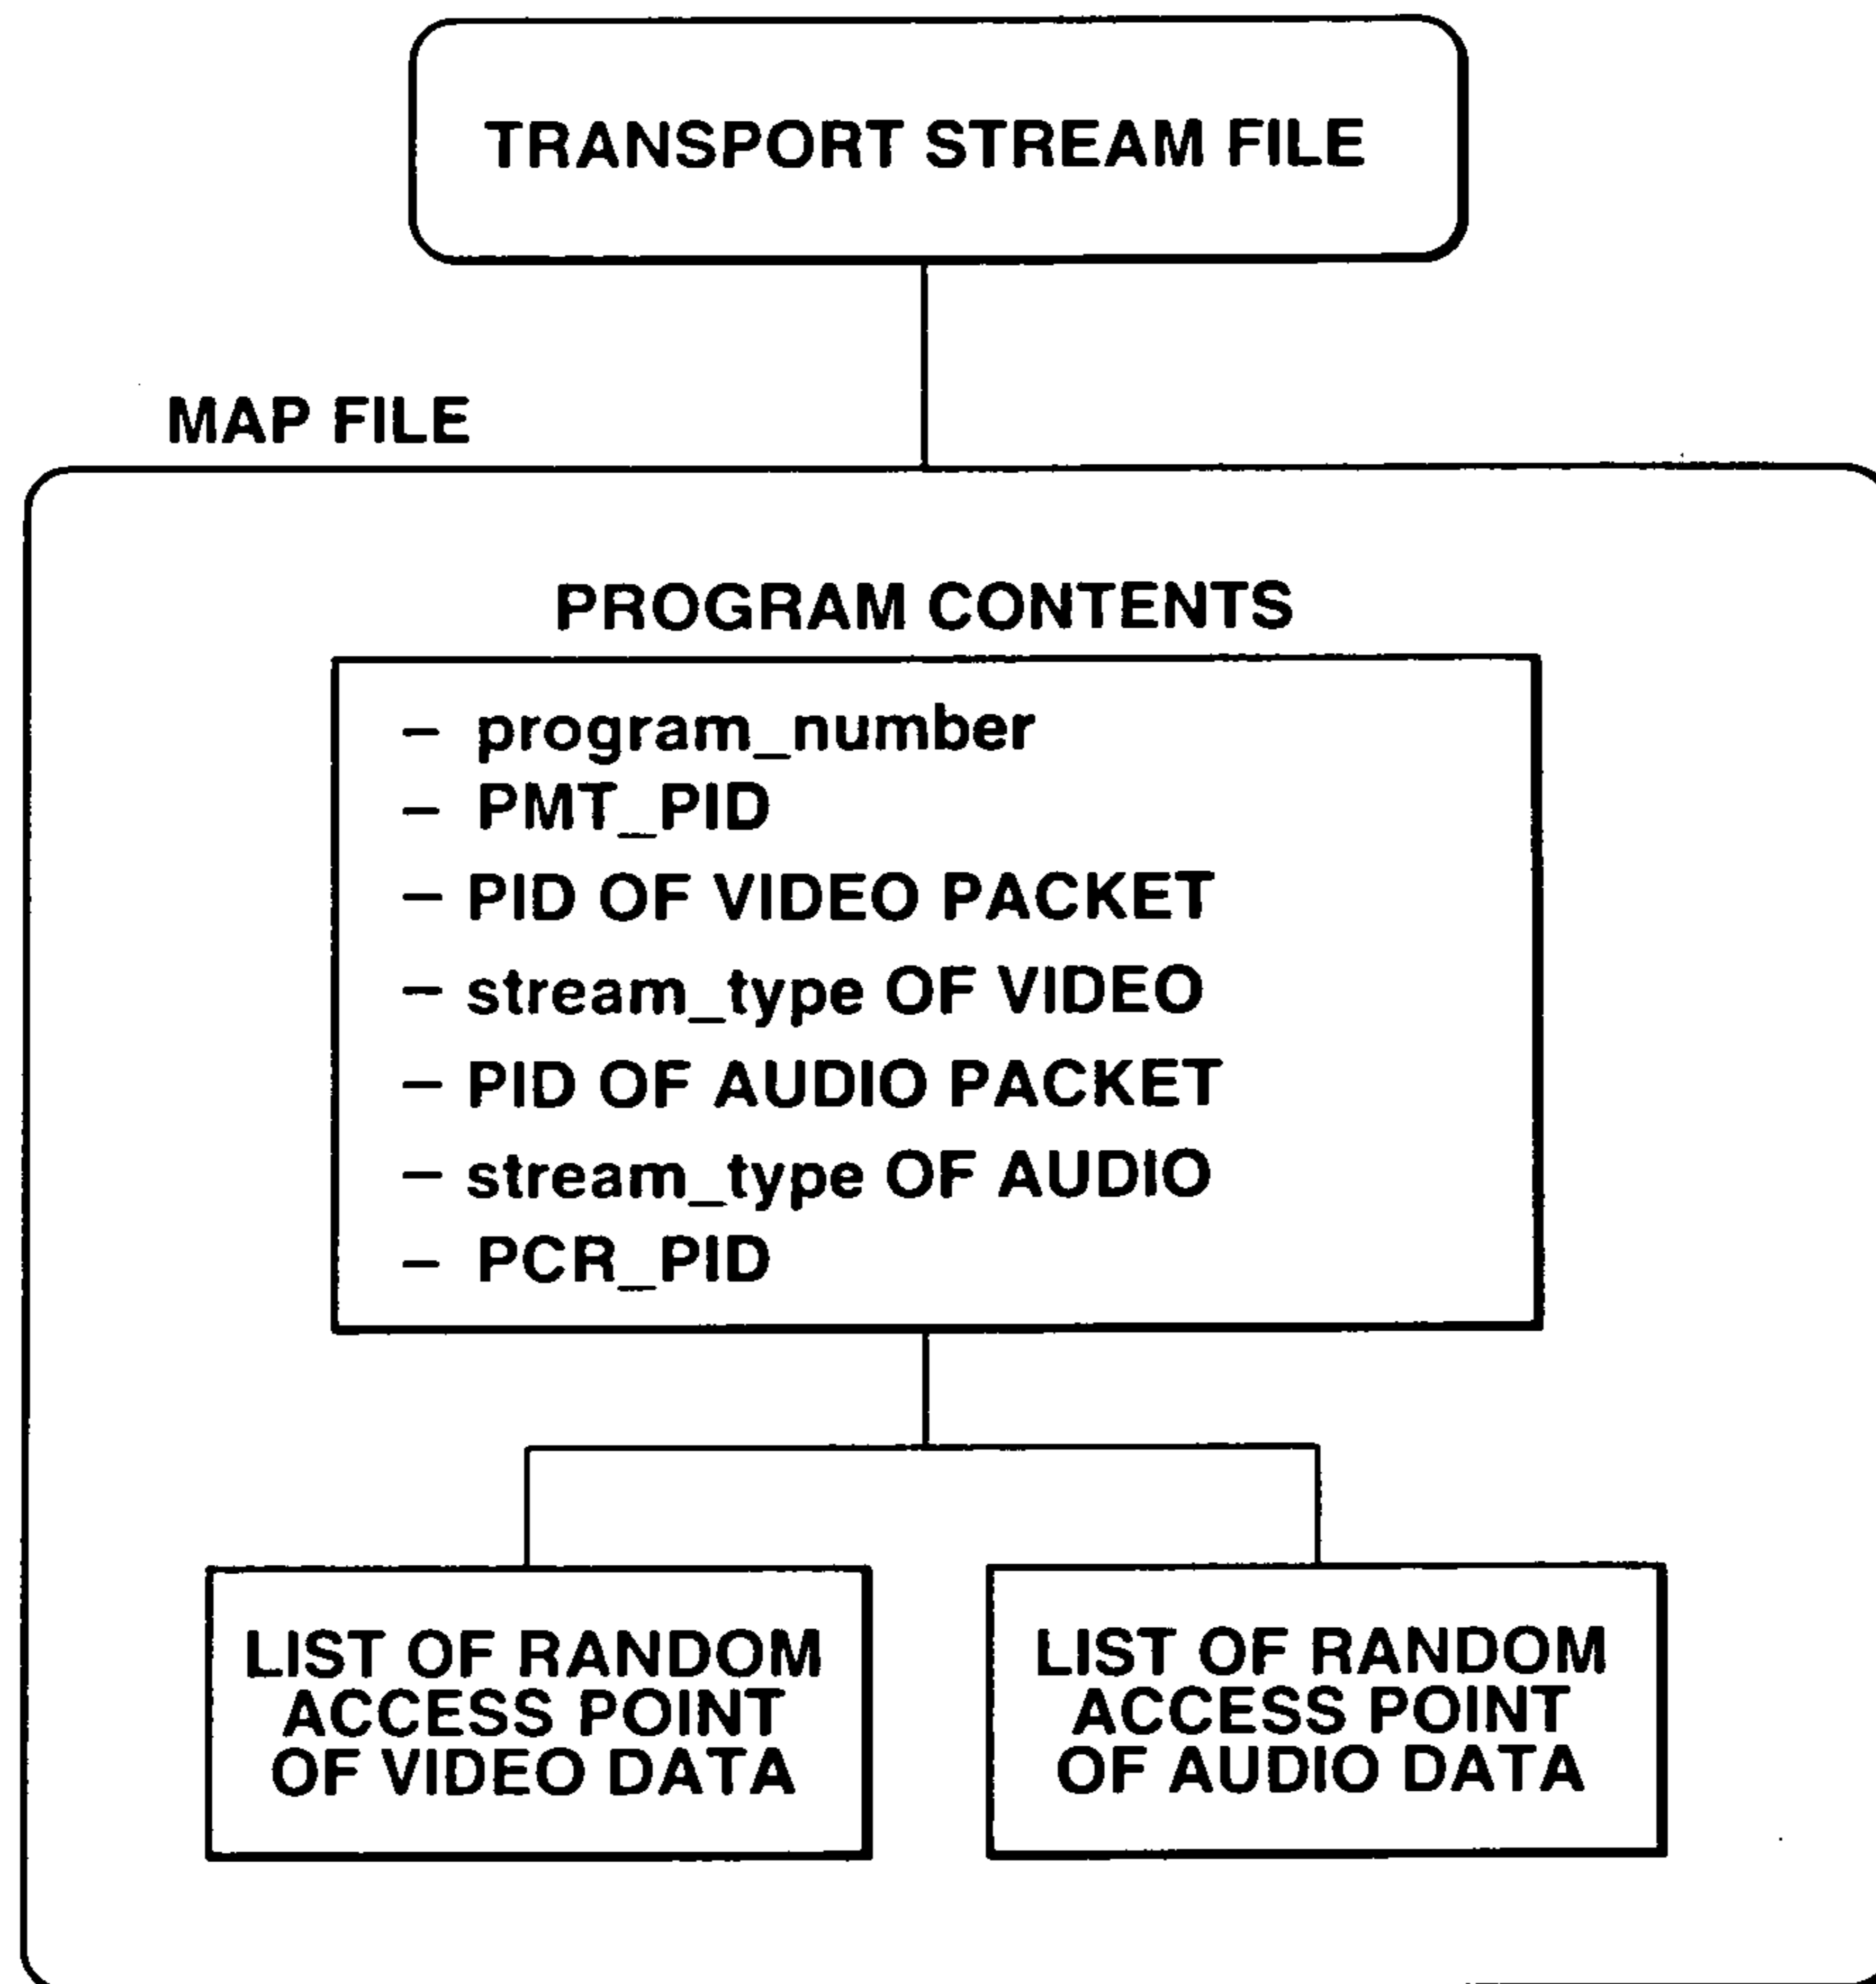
TRANSPORT STREAM FILE

MAP FILE

PROGRAM CONTENTS

– program_number
– PMT_PID
– PID OF VIDEO PACKET
– stream_type OF VIDEO
– PID OF AUDIO PACKET
– stream_type OF AUDIO
– PCR_PID

LIST OF RANDOM ACCESS POINT OF VIDEO DATA

LIST OF RANDOM ACCESS POINT OF AUDIO DATA